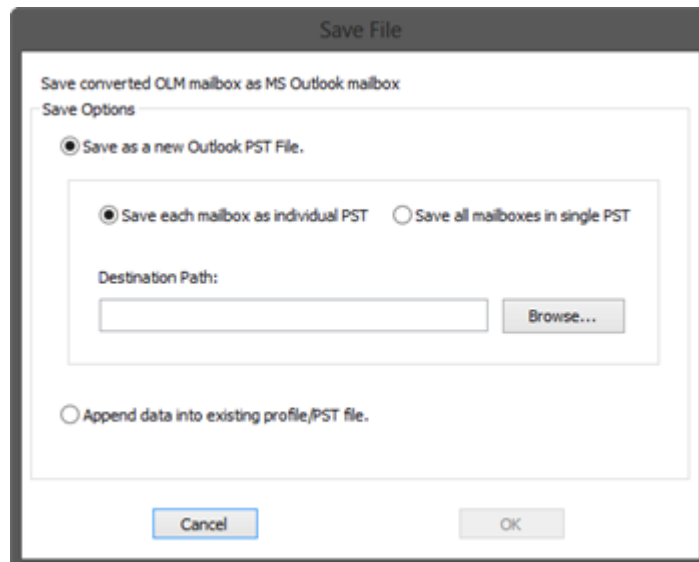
Save File

Save converted OLM mailbox as MS Outlook mailbox

Save Options

Save as a new Outlook PST File.

Save each mailbox as individual PST

Save all mailboxes in single PST

Destination Path:

Browse...

Append data into existing profile/PST file.

Cancel

OK